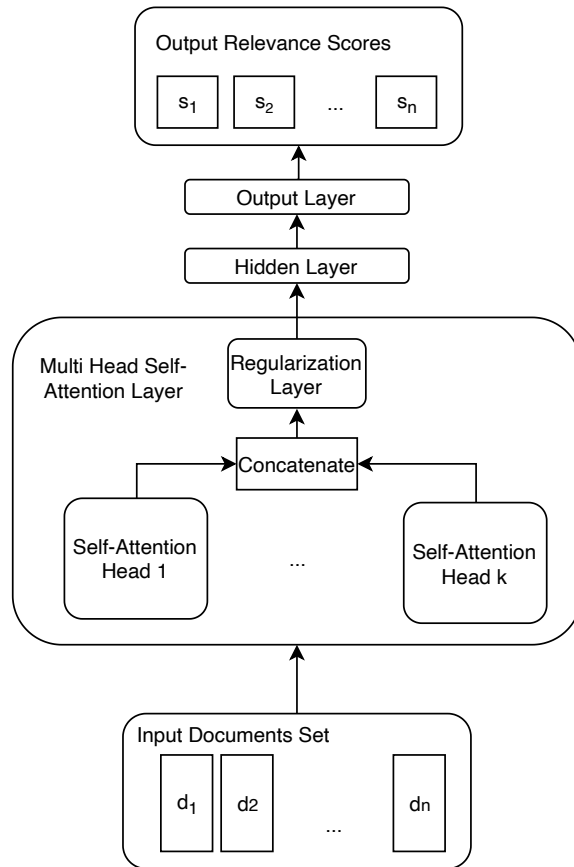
Output Relevance Scores

$s_1$ $s_2$ ... $s_n$

Output Layer

Hidden Layer

Multi Head Self-Attention Layer

Regularization Layer

Concatenate

Self-Attention Head 1

...

Self-Attention Head k

Input Documents Set

$d_1$ d2 ... dn